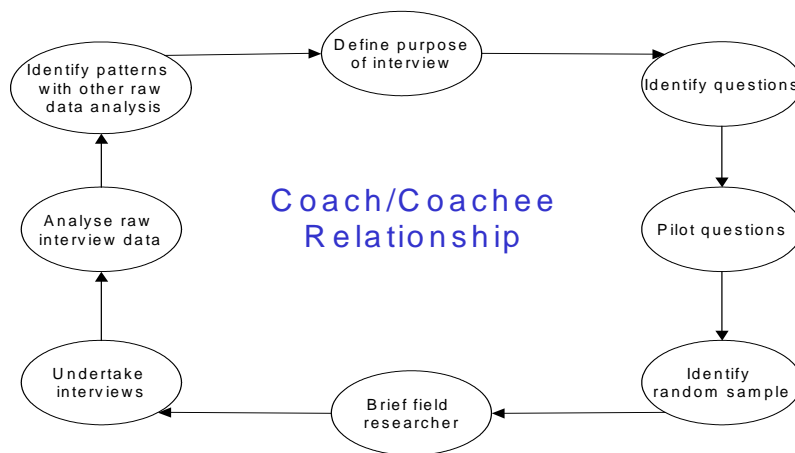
Define purpose of interview

Identify questions

Pilot questions

Identify random sample

Brief field researcher

Undertake interviews

Analyse raw interview data

Identify patterns with other raw data analysis

Coach/Coachee Relationship